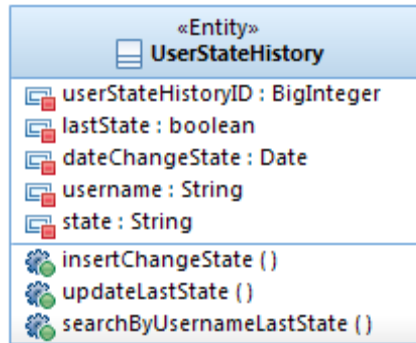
«Entity»
UserStateHistory

userStateHistoryID : BigInteger
lastState : boolean
dateChangeState : Date
username : String
state : String

insertChangeState ()
updateLastState ()
searchByUsernameLastState ()